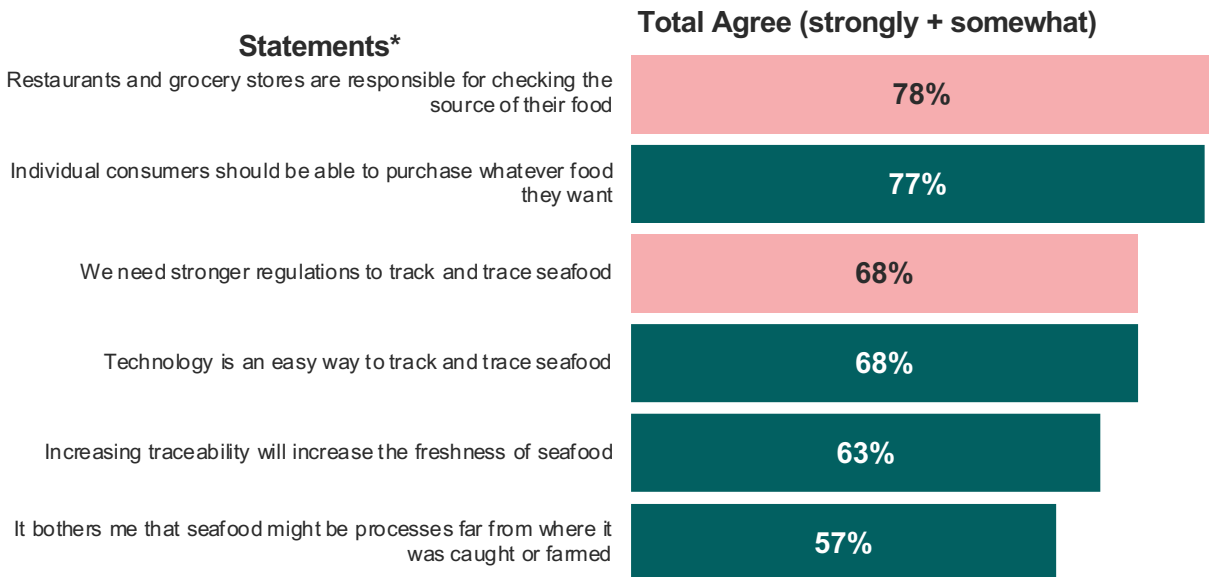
Statements*

Total Agree (strongly + somewhat)

| Statements* | Total Agree (strongly + somewhat) |
|---|---|
| Restaurants and grocery stores are responsible for checking the source of their food | 78% |
| Individual consumers should be able to purchase whatever food they want | 77% |
| We need stronger regulations to track and trace seafood | 68% |
| Technology is an easy way to track and trace seafood | 68% |
| Increasing traceability will increase the freshness of seafood | 63% |
| It bothers me that seafood might be processes far from where it was caught or farmed | 57% |